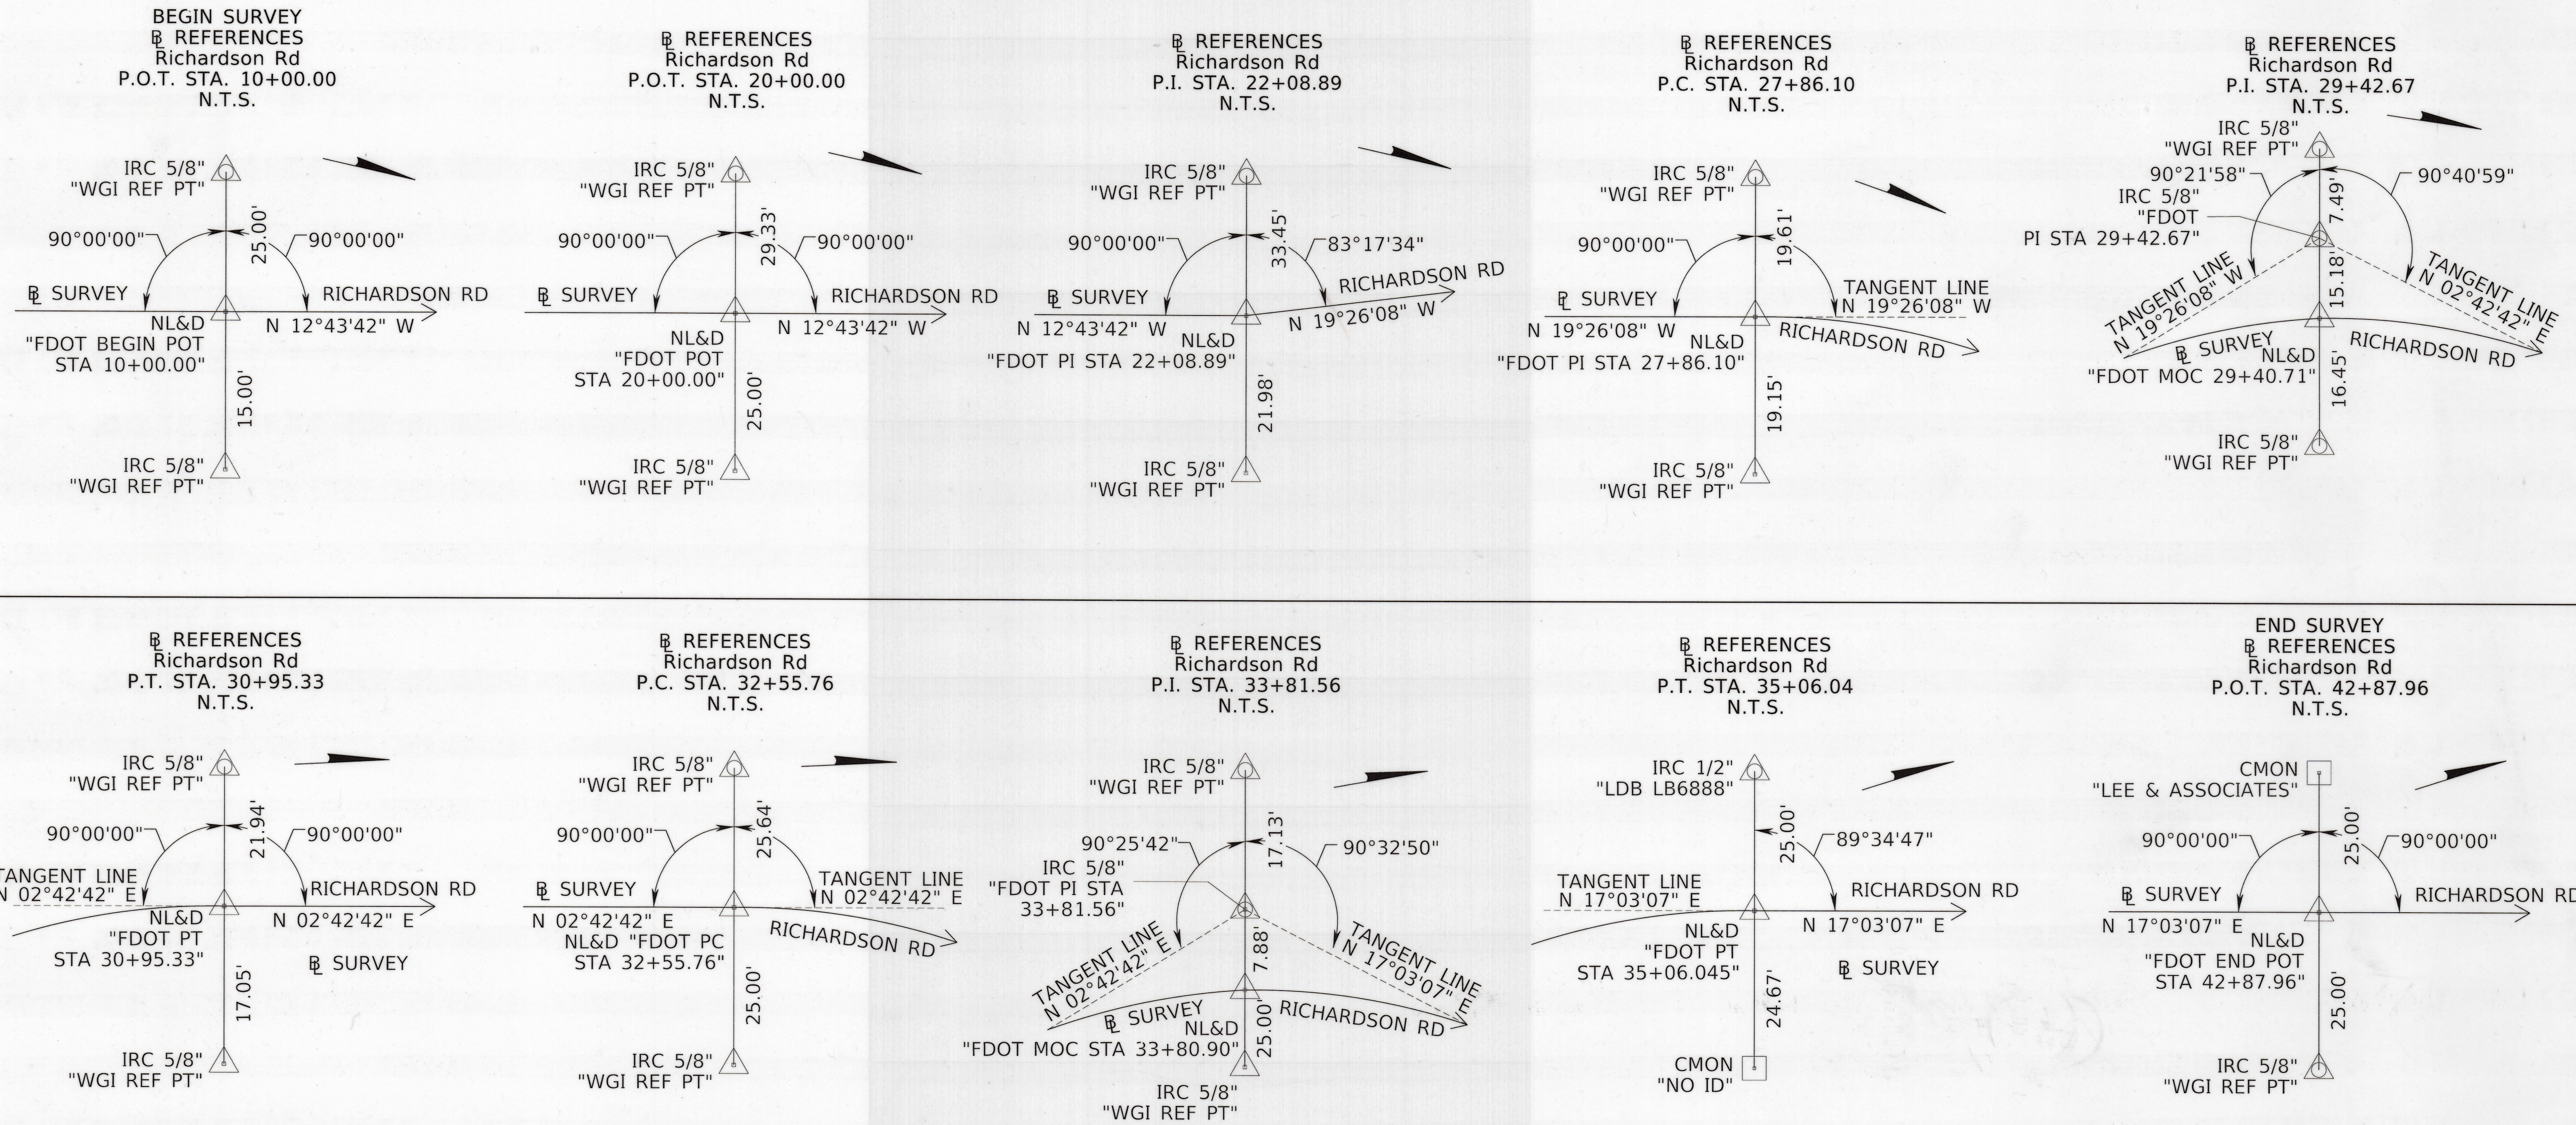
BEGIN SURVEY
℄ REFERENCES
Richardson Rd
P.O.T. STA. 10+00.00
N.T.S.

IRC 5/8"
"WGI REF PT"
25.00'
90°00'00"
90°00'00"
℄ SURVEY
RICHARDSON RD
NL&D
N 12°43'42" W
"FDOT BEGIN POT
STA 10+00.00"
15.00'
IRC 5/8"
"WGI REF PT"

℄ REFERENCES
Richardson Rd
P.O.T. STA. 20+00.00
N.T.S.

IRC 5/8"
"WGI REF PT"
29.33'
90°00'00"
90°00'00"
℄ SURVEY
RICHARDSON RD
NL&D
N 12°43'42" W
"FDOT POT
STA 20+00.00"
25.00'
IRC 5/8"
"WGI REF PT"

℄ REFERENCES
Richardson Rd
P.I. STA. 22+08.89
N.T.S.

IRC 5/8"
"WGI REF PT"
33.45'
90°00'00"
83°17'34"
RICHARDSON RD
℄ SURVEY
N 12°43'42" W
NL&D
N 19°26'08" W
"FDOT PI STA 22+08.89"
21.98'
IRC 5/8"
"WGI REF PT"

℄ REFERENCES
Richardson Rd
P.C. STA. 27+86.10
N.T.S.

IRC 5/8"
"WGI REF PT"
19.61'
90°00'00"
TANGENT LINE
N 19°26'08" W
℄ SURVEY
N 19°26'08" W
NL&D
RICHARDSON RD
"FDOT PI STA 27+86.10"
19.15'
IRC 5/8"
"WGI REF PT"

℄ REFERENCES
Richardson Rd
P.I. STA. 29+42.67
N.T.S.

IRC 5/8"
"WGI REF PT"
90°21'58"
90°40'59"
7.49'
IRC 5/8"
"FDOT
PI STA 29+42.67"
TANGENT LINE
N 19°26'08" W
TANGENT LINE
N 02°42'42" E
15.18'
℄ SURVEY
NL&D
RICHARDSON RD
"FDOT MOC 29+40.71"
16.45'
IRC 5/8"
"WGI REF PT"

℄ REFERENCES
Richardson Rd
P.T. STA. 30+95.33
N.T.S.

IRC 5/8"
"WGI REF PT"
21.94'
90°00'00"
90°00'00"
TANGENT LINE
N 02°42'42" E
RICHARDSON RD
NL&D
N 02°42'42" E
"FDOT PT
STA 30+95.33"
℄ SURVEY
17.05'
IRC 5/8"
"WGI REF PT"

℄ REFERENCES
Richardson Rd
P.C. STA. 32+55.76
N.T.S.

IRC 5/8"
"WGI REF PT"
25.64'
90°00'00"
TANGENT LINE
N 02°42'42" E
℄ SURVEY
N 02°42'42" E
NL&D "FDOT PC
STA 32+55.76"
RICHARDSON RD
25.00'
IRC 5/8"
"WGI REF PT"

℄ REFERENCES
Richardson Rd
P.I. STA. 33+81.56
N.T.S.

IRC 5/8"
"WGI REF PT"
90°25'42"
17.13'
90°32'50"
IRC 5/8"
"FDOT PI STA
33+81.56"
TANGENT LINE
N 02°42'42" E
7.88'
TANGENT LINE
N 17°03'07" E
℄ SURVEY
NL&D
RICHARDSON RD
"FDOT MOC STA 33+80.90"
25.00'
IRC 5/8"
"WGI REF PT"

℄ REFERENCES
Richardson Rd
P.T. STA. 35+06.04
N.T.S.

IRC 1/2"
"LDB LB6888"
25.00'
89°34'47"
TANGENT LINE
N 17°03'07" E
RICHARDSON RD
NL&D
N 17°03'07" E
"FDOT PT
STA 35+06.045"
℄ SURVEY
24.67'
CMON
"NO ID"

END SURVEY
℄ REFERENCES
Richardson Rd
P.O.T. STA. 42+87.96
N.T.S.

CMON
"LEE & ASSOCIATES"
25.00'
90°00'00"
90°00'00"
℄ SURVEY
RICHARDSON RD
N 17°03'07" E
NL&D
"FDOT END POT
STA 42+87.96"
25.00'
IRC 5/8"
"WGI REF PT"